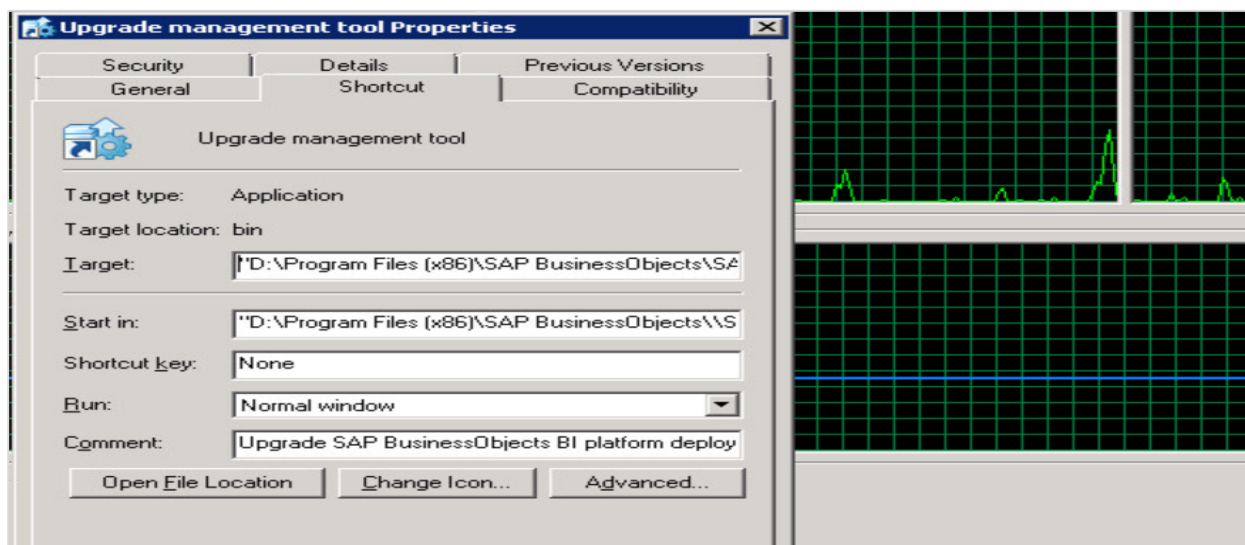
Upgrade management tool Properties

Security | Details | Previous Versions
General | Shortcut | Compatibility

Upgrade management tool

Target type: Application

Target location: bin

Target: "D:\Program Files (x86)\SAP BusinessObjects\SA

Start in: "D:\Program Files (x86)\SAP BusinessObjects\\S

Shortcut key: None

Run: Normal window

Comment: Upgrade SAP BusinessObjects BI platform deploy

Open File Location | Change Icon... | Advanced...